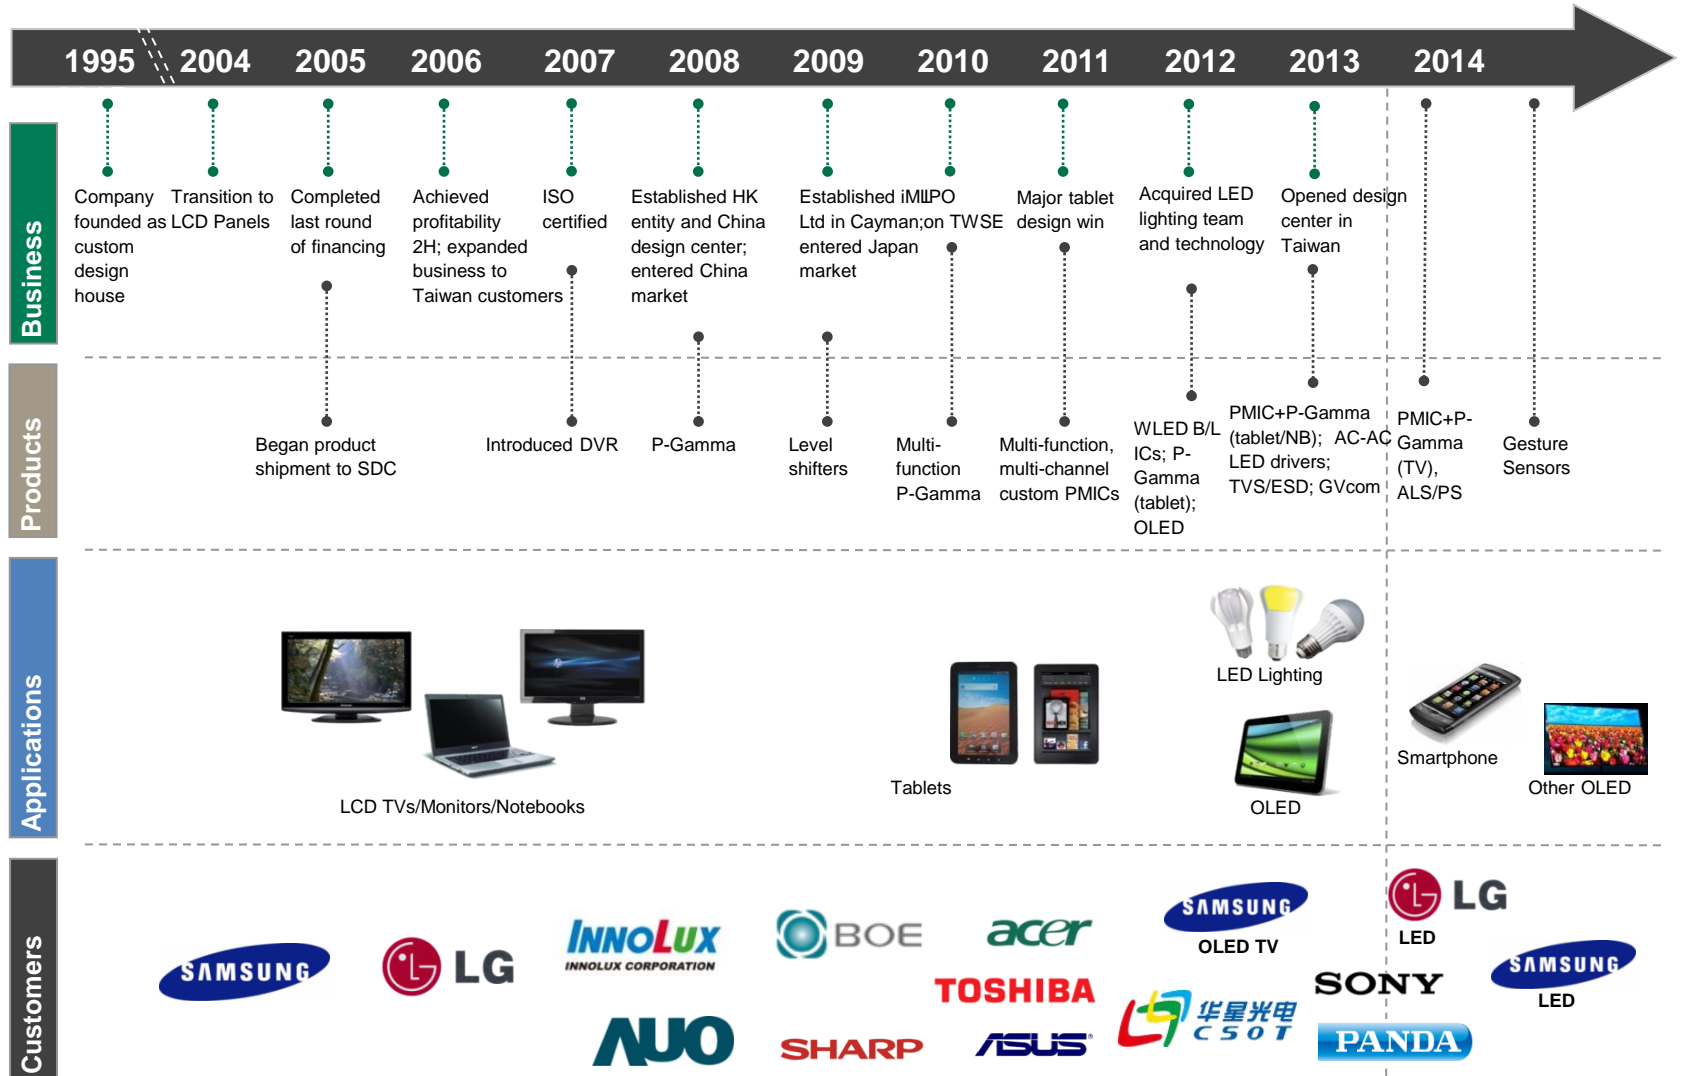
1995 2004 2005 2006 2007 2008 2009 2010 2011 2012 2013 2014

Business

Company founded as custom design house

Transition to LCD Panels

Completed last round of financing

Achieved profitability 2H; expanded business to Taiwan customers

ISO certified

Established HK entity and China design center; entered China market

Established iMLIPO Ltd in Cayman;on TWSE entered Japan market

Major tablet design win

Acquired LED lighting team and technology

Opened design center in Taiwan

Products

Began product shipment to SDC

Introduced DVR

P-Gamma

Level shifters

Multi-function P-Gamma

Multi-function, multi-channel custom PMICs

WLED B/L ICs; P-Gamma (tablet); OLED

PMIC+P-Gamma (tablet/NB); AC-AC LED drivers; TVS/ESD; GVcom

PMIC+P-Gamma (TV), ALS/PS

Gesture Sensors

Applications

LCD TVs/Monitors/Notebooks

Tablets

LED Lighting

OLED

Smartphone

Other OLED

Customers

SAMSUNG

LG

INNOLUX
INNOLUX CORPORATION

AUO

BOE

SHARP

acer

TOSHIBA

ASUS

SAMSUNG
OLED TV

华星光电
CSOT

LG
LED

SONY

PANDA

SAMSUNG
LED